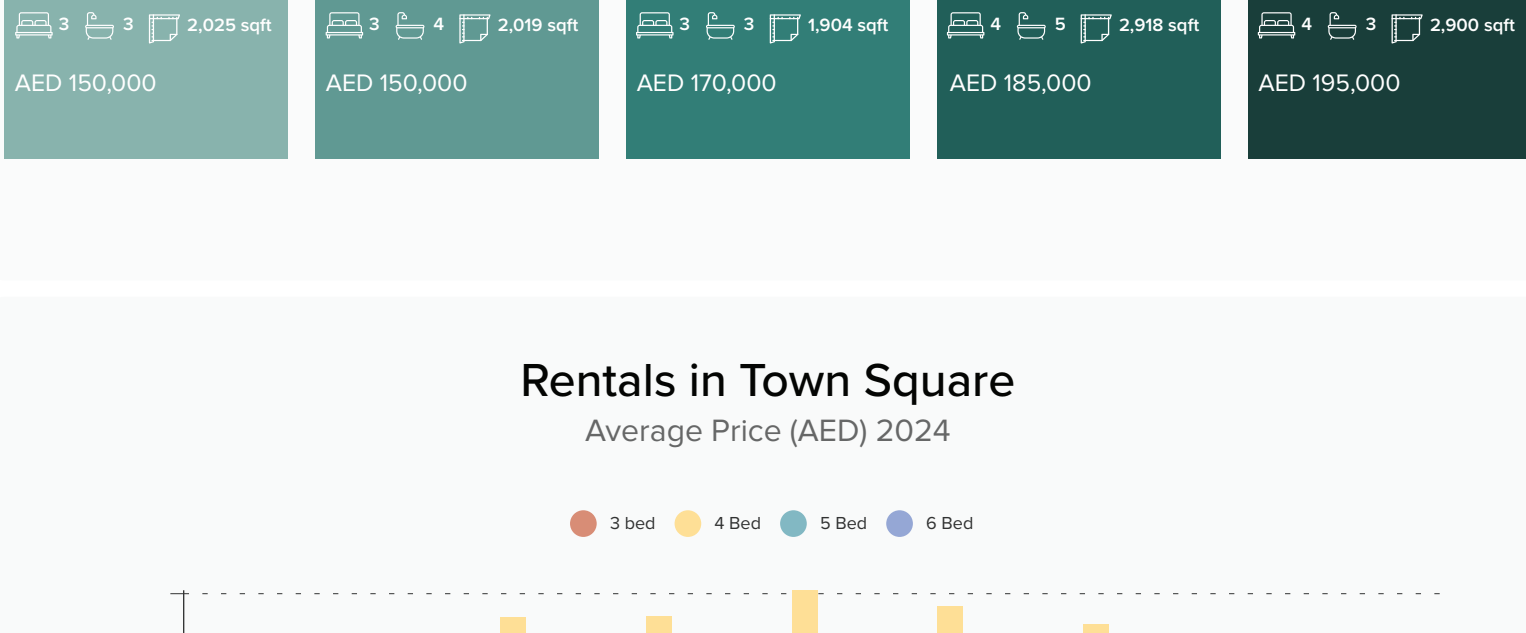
3 3 2,025 sqft
AED 150,000

3 4 2,019 sqft
AED 150,000

3 3 1,904 sqft
AED 170,000

4 5 2,918 sqft
AED 185,000

4 3 2,900 sqft
AED 195,000

Rentals in Town Square
Average Price (AED) 2024

3 bed 4 Bed 5 Bed 6 Bed